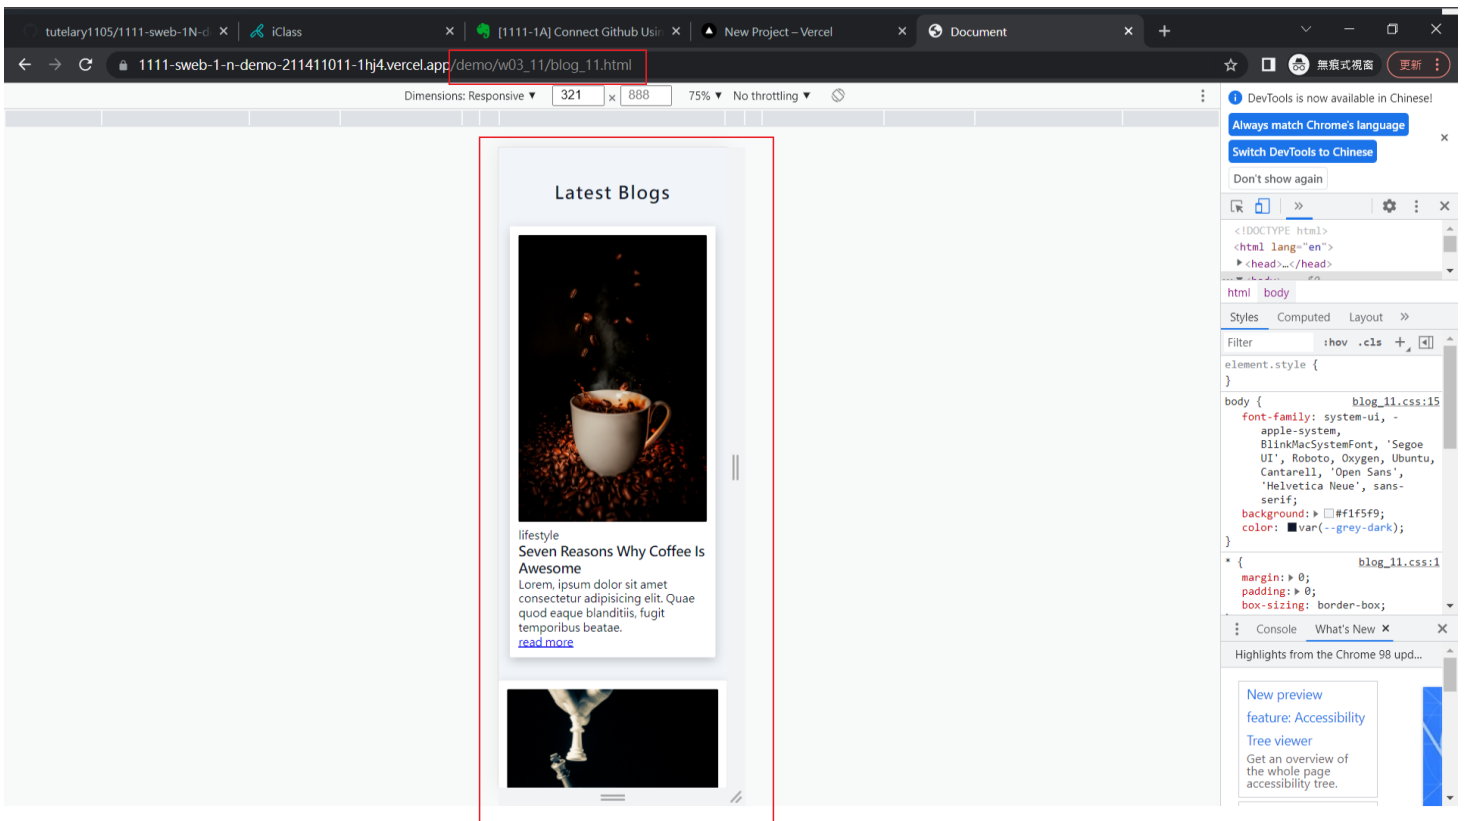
tutelary1105/1111-sweb-1N-d ×
iClass ×
[1111-1A] Connect Github Usir ×
New Project – Vercel ×
Document ×
+

1111-sweb-1-n-demo-211411011-1hj4.vercel.app/demo/w03_11/blog_11.html

無痕式視窗 更新

Dimensions: Responsive ▼ 321 × 888 75% ▼ No throttling ▼

Latest Blogs

lifestyle
Seven Reasons Why Coffee Is Awesome
Lorem, ipsum dolor sit amet consectetur adipisicing elit. Quae quod eaque blanditiis, fugit temporibus beatae.
read more

DevTools is now available in Chinese!
Always match Chrome's language
Switch DevTools to Chinese
Don't show again

<!DOCTYPE html>
<html lang="en">
▸<head>…</head>

html body

Styles Computed Layout »

Filter :hov .cls +

element.style {
}
body { blog_11.css:15
font-family: system-ui, -apple-system, BlinkMacSystemFont, 'Segoe UI', Roboto, Oxygen, Ubuntu, Cantarell, 'Open Sans', 'Helvetica Neue', sans-serif;
background: ▸ #f1f5f9;
color: var(--grey-dark);
}
* { blog_11.css:1
margin: ▸ 0;
padding: ▸ 0;
box-sizing: border-box;

Console What's New ×

Highlights from the Chrome 98 upd...

New preview feature: Accessibility Tree viewer
Get an overview of the whole page accessibility tree.